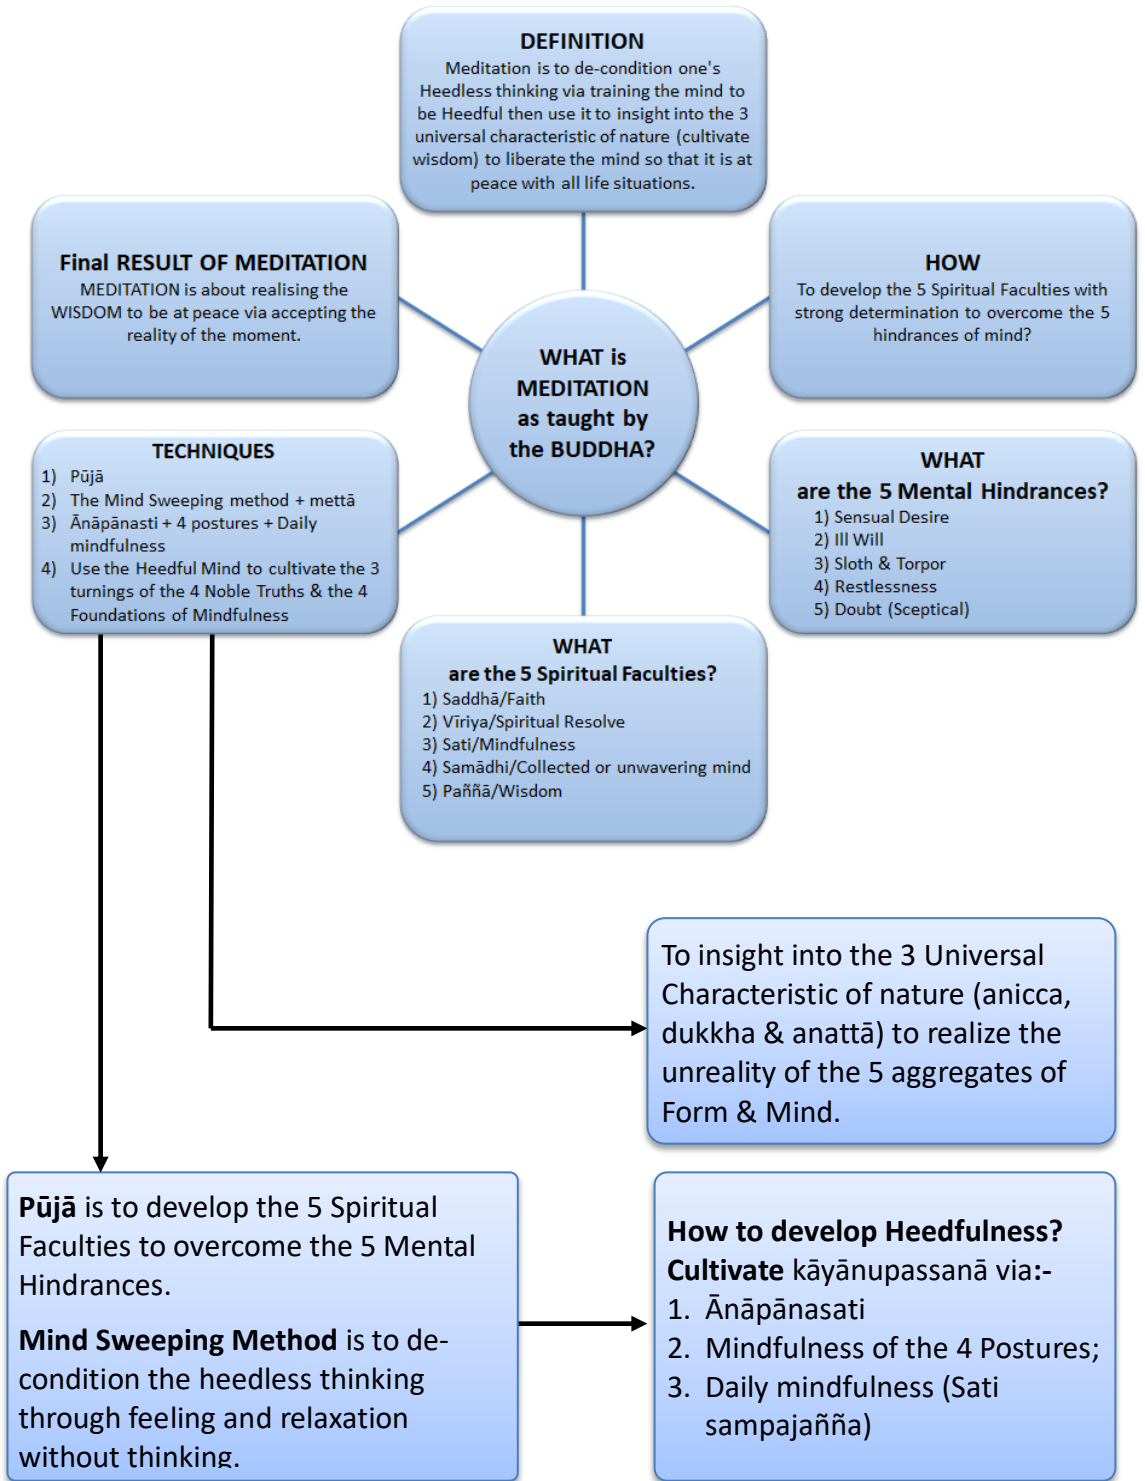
DEFINITION
Meditation is to de-condition one's Heedless thinking via training the mind to be Heedful then use it to insight into the 3 universal characteristic of nature (cultivate wisdom) to liberate the mind so that it is at peace with all life situations.

Final RESULT OF MEDITATION
MEDITATION is about realising the WISDOM to be at peace via accepting the reality of the moment.

HOW
To develop the 5 Spiritual Faculties with strong determination to overcome the 5 hindrances of mind?

WHAT is MEDITATION as taught by the BUDDHA?

TECHNIQUES
1) Pūjā
2) The Mind Sweeping method + mettā
3) Ānāpānasti + 4 postures + Daily mindfulness
4) Use the Heedful Mind to cultivate the 3 turnings of the 4 Noble Truths & the 4 Foundations of Mindfulness

WHAT
are the 5 Mental Hindrances?
1) Sensual Desire
2) Ill Will
3) Sloth & Torpor
4) Restlessness
5) Doubt (Sceptical)

WHAT
are the 5 Spiritual Faculties?
1) Saddhā/Faith
2) Vīriya/Spiritual Resolve
3) Sati/Mindfulness
4) Samādhi/Collected or unwavering mind
5) Paññā/Wisdom

To insight into the 3 Universal Characteristic of nature (anicca, dukkha & anattā) to realize the unreality of the 5 aggregates of Form & Mind.

Pūjā is to develop the 5 Spiritual Faculties to overcome the 5 Mental Hindrances.

Mind Sweeping Method is to de-condition the heedless thinking through feeling and relaxation without thinking.

How to develop Heedfulness?
Cultivate kāyānupassanā via:-
1. Ānāpānasati
2. Mindfulness of the 4 Postures;
3. Daily mindfulness (Sati sampajañña)